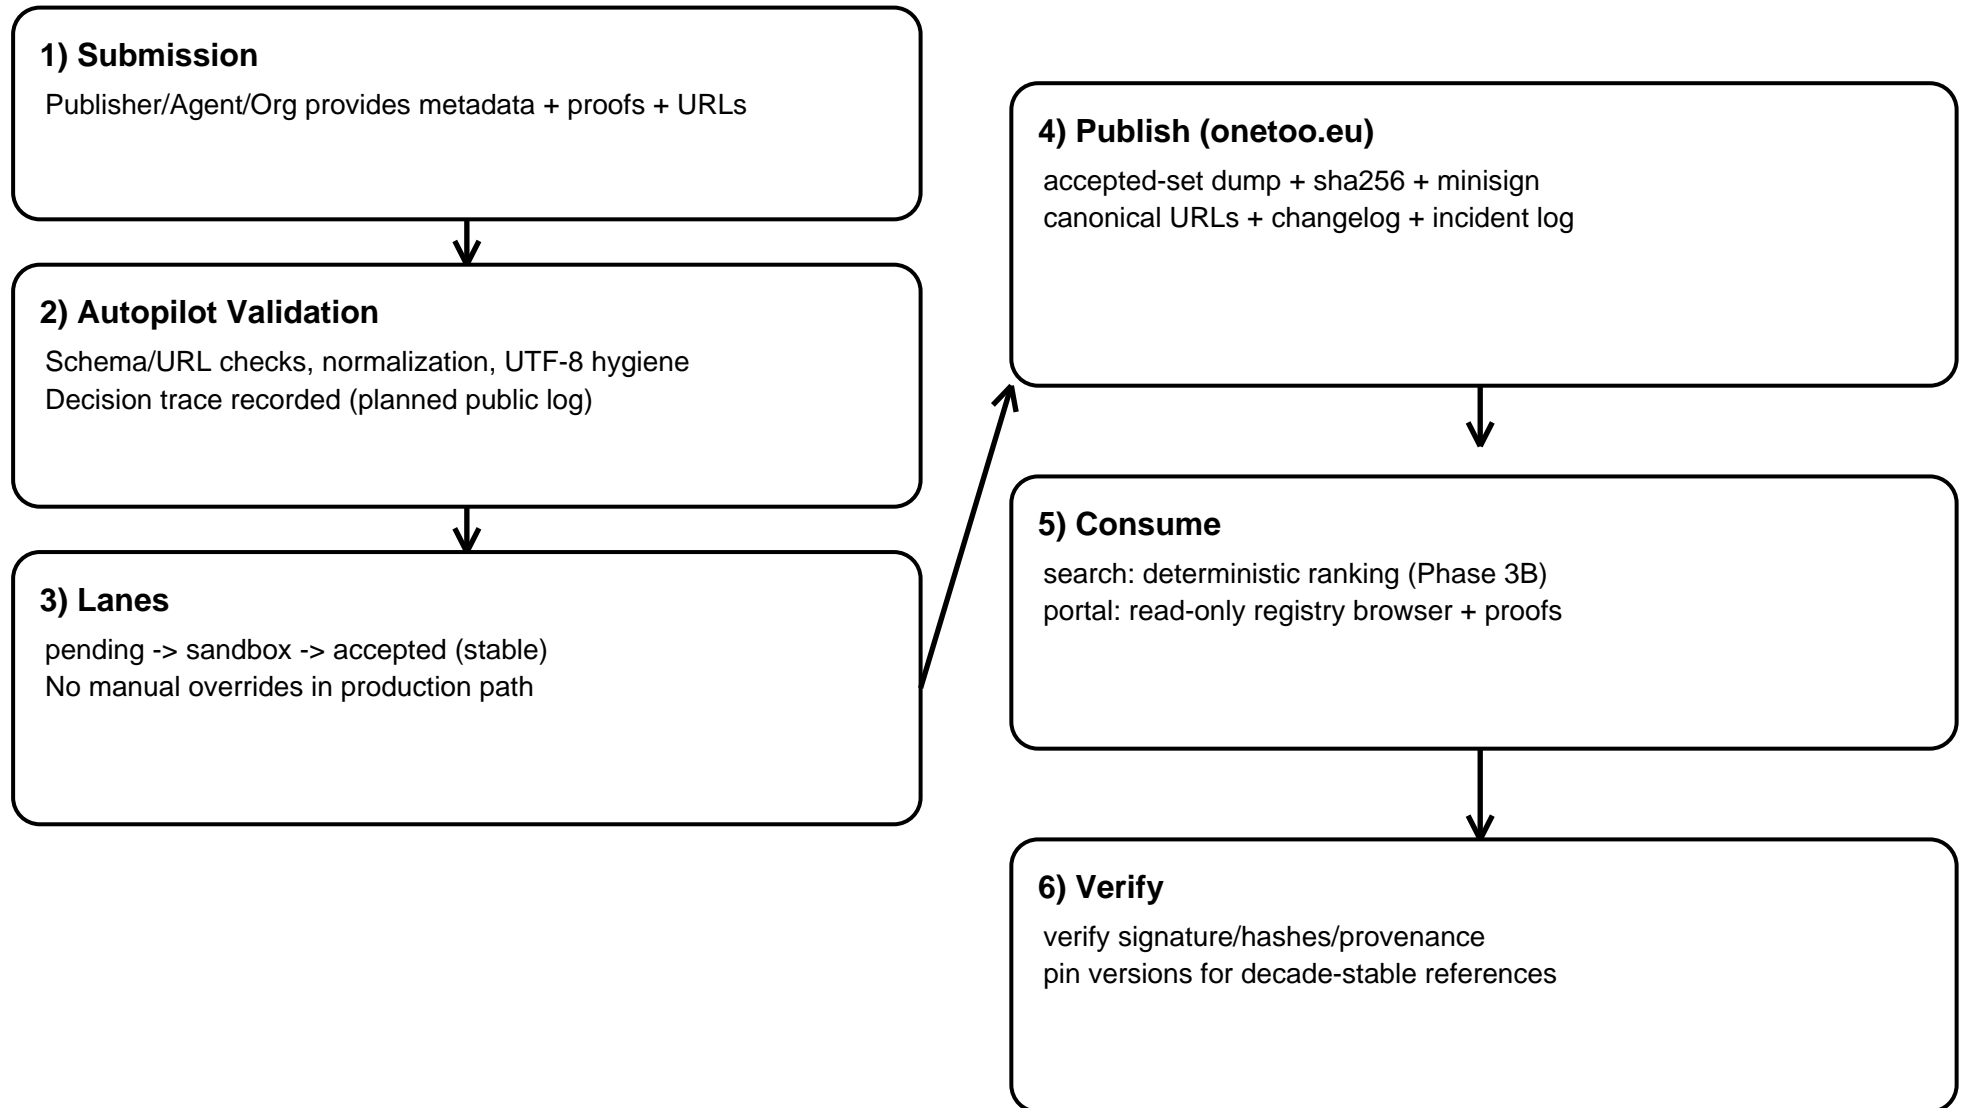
**1) Submission**

Publisher/Agent/Org provides metadata + proofs + URLs

**2) Autopilot Validation**

Schema/URL checks, normalization, UTF-8 hygiene
Decision trace recorded (planned public log)

**3) Lanes**

pending -> sandbox -> accepted (stable)
No manual overrides in production path

**4) Publish (onetoo.eu)**

accepted-set dump + sha256 + minisign
canonical URLs + changelog + incident log

**5) Consume**

search: deterministic ranking (Phase 3B)
portal: read-only registry browser + proofs

**6) Verify**

verify signature/hashes/provenance
pin versions for decade-stable references